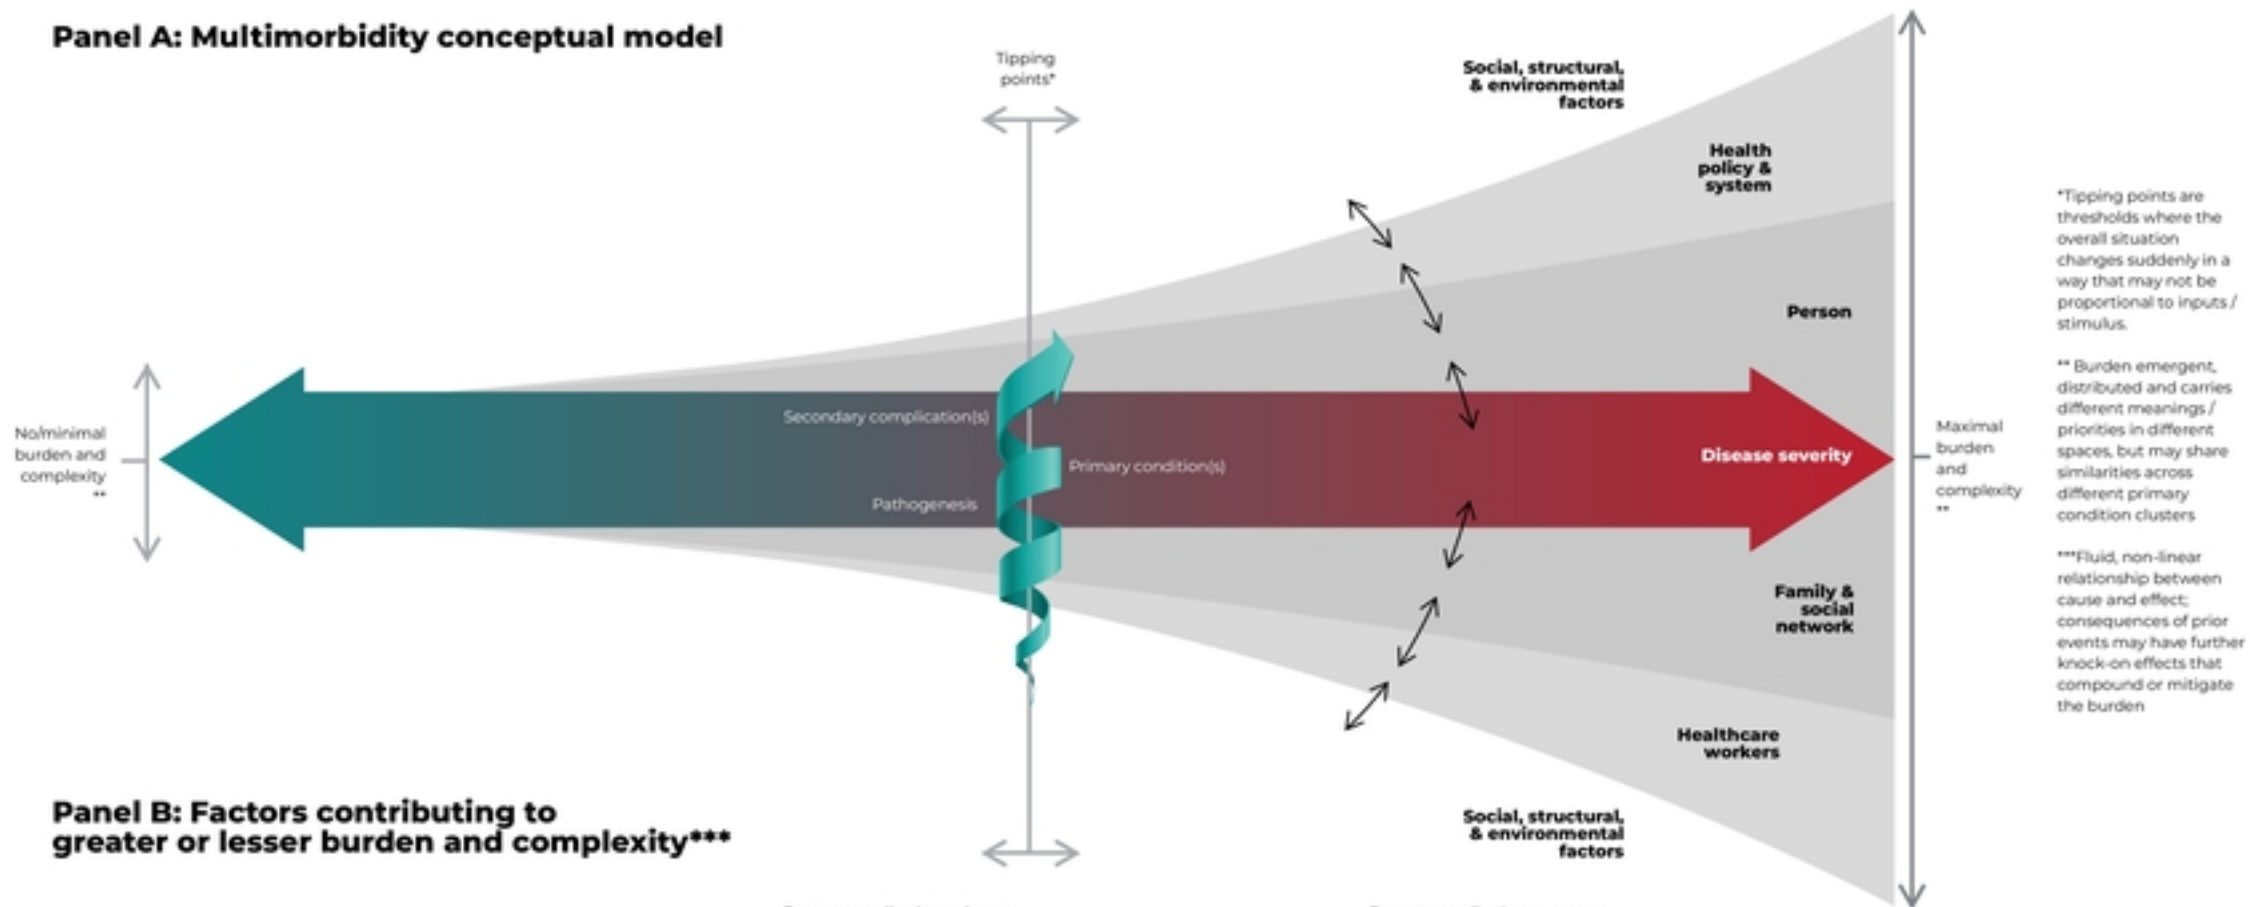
Panel A: Multimorbidity conceptual model

Tipping points*

Social, structural, & environmental factors

Health policy & system

Person

No/minimal burden and complexity **

Secondary complication(s)

Primary condition(s)

Pathogenesis

Disease severity

Maximal burden and complexity **

Family & social network

Healthcare workers

Social, structural, & environmental factors

Panel B: Factors contributing to greater or lesser burden and complexity***

*Tipping points are thresholds where the overall situation changes suddenly in a way that may not be proportional to inputs / stimulus.

** Burden emergent, distributed and carries different meanings / priorities in different spaces, but may share similarities across different primary condition clusters

***Fluid, non-linear relationship between cause and effect; consequences of prior events may have further knock-on effects that compound or mitigate the burden

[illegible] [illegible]